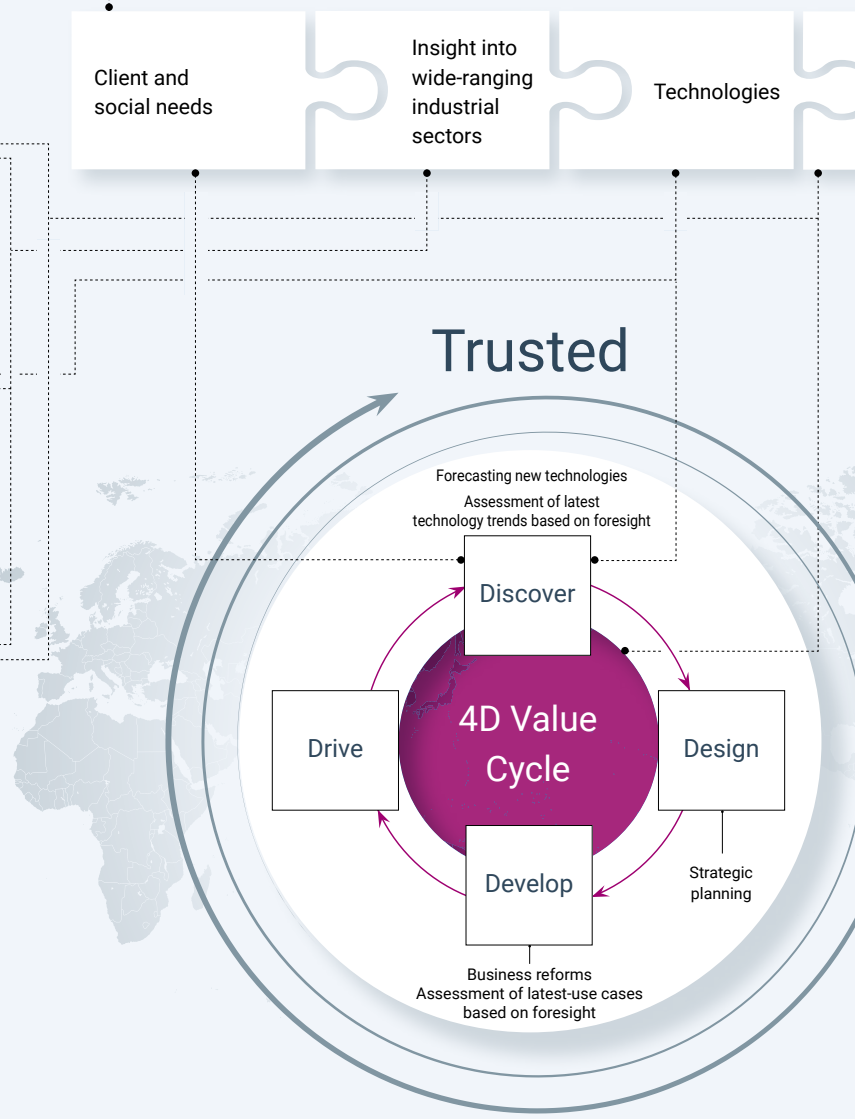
Client and social needs

Insight into wide-ranging industrial sectors

Technologies

Trusted

Forecasting new technologies
Assessment of latest technology trends based on foresight

Discover

4D Value Cycle

Drive

Design

Develop

Strategic planning

Business reforms
Assessment of latest-use cases based on foresight